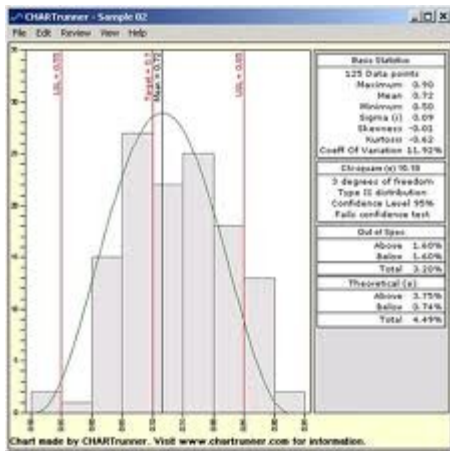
CHARTrunner - Sample 02

File Edit Review View Help

LSL = 0.55

Target = 0.7

Mean = 0.72

USL = 0.85

Basic Statistics

125 Data points

Maximum 0.90

Mean 0.72

Minimum 0.50

Sigma (i) 0.09

Skewness -0.01

Kurtosis -0.62

Coeff Of Variation 11.92%

Chisquare (x) 10.18

3 degrees of freedom

Type II distribution

Confidence Level 95%

Fails confidence test

Out of Spec

Above 1.60%

Below 1.60%

Total 3.20%

Theoretical (z)

Above 3.75%

Below 0.74%

Total 4.49%

Chart made by CHARTrunner. Visit www.chartrunner.com for information.